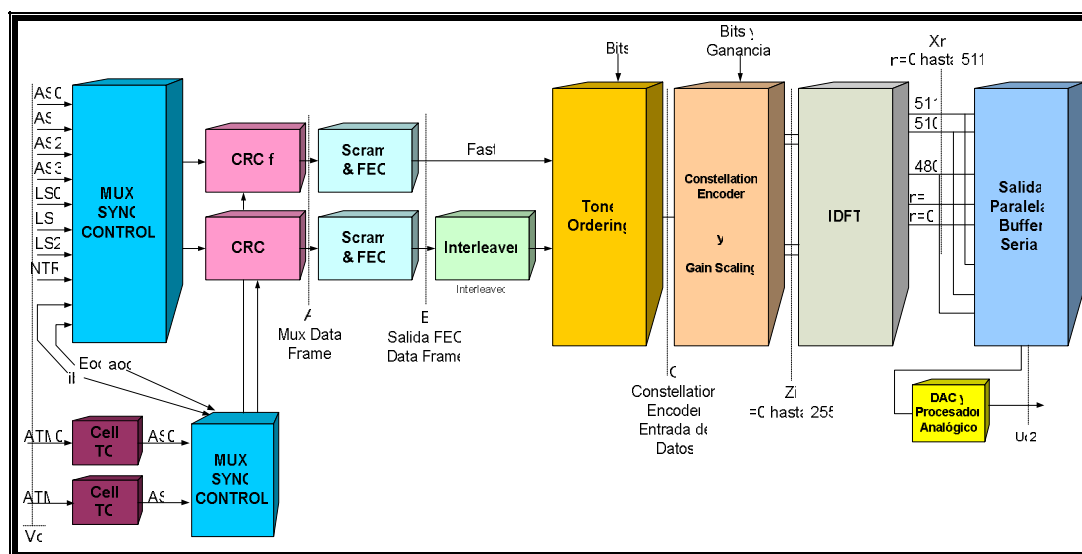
ASC
AS
AS2
AS3
LSC
LS
LS2
NTR

MUX SYNC CONTROL

CRC f
CRC

Scram & FEC
Scram & FEC

Fast

Interleaver
Interleavec

A
Mux Data Frame

B
Salida FEC Data Frame

Eoc aoc
il

Bits

Tone Ordering

Bits y Ganancia

Constellation Encoder
y
Gain Scaling

C
Constellation Encoder Entrada de Datos

Zi
=0 hasta 255

IDFT

Xr
r=0 hasta 511

511
510
480
r=
r=0

Salida Paralela Buffer Serial

DAC y Procesador Analógico

Uc2

ATM
Cell TC
ASC

ATM
Cell TC
AS

MUX SYNC CONTROL

Vc